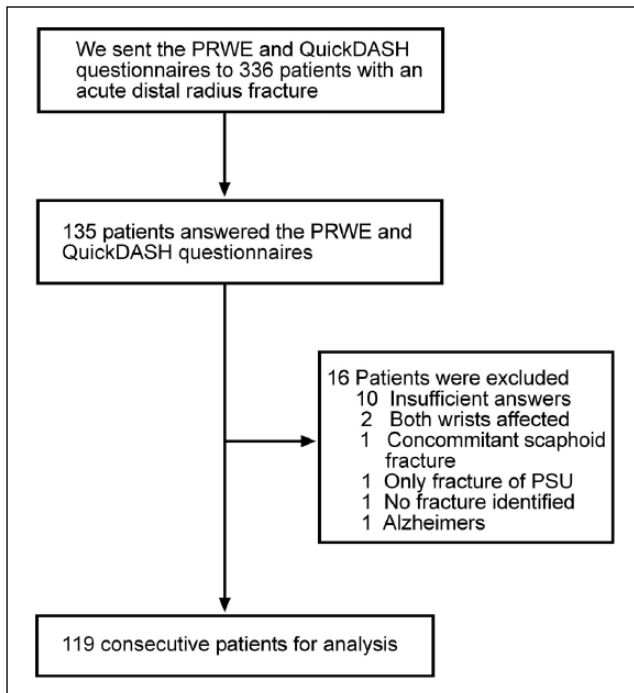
We sent the PRWE and QuickDASH questionnaires to 336 patients with an acute distal radius fracture

135 patients answered the PRWE and QuickDASH questionnaires

16 Patients were excluded
10 Insufficient answers
2 Both wrists affected
1 Concommitant scaphoid fracture
1 Only fracture of PSU
1 No fracture identified
1 Alzheimers

119 consecutive patients for analysis